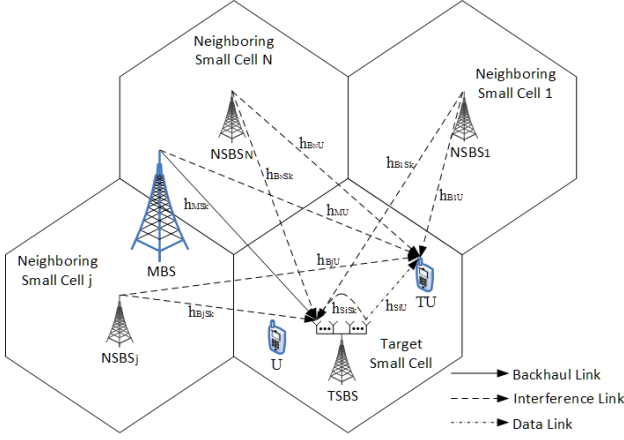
Neighboring Small Cell N

Neighboring Small Cell 1

NSBS$_N$

$h_{B_NU}$

$h_{B_NS_k}$

$h_{B_1S_k}$

NSBS$_1$

$h_{MS_k}$

$h_{MU}$

$h_{B_1U}$

Neighboring Small Cell j

MBS

$h_{B_jU}$

TU

$h_{B_jS_k}$

$h_{S_iS_k}$

$h_{S_iU}$

NSBS$_j$

U

Target Small Cell

TSBS

Backhaul Link

Interference Link

Data Link